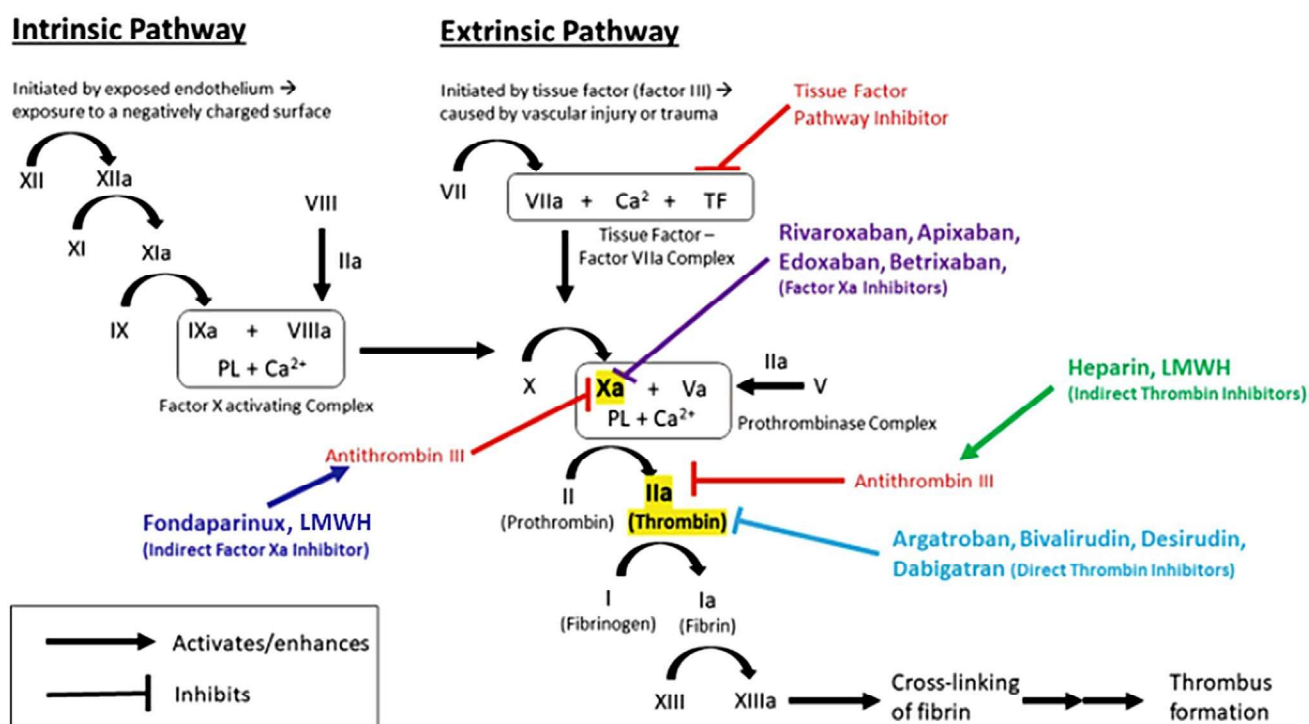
Intrinsic Pathway

Initiated by exposed endothelium → exposure to a negatively charged surface

XII XIIa

XI XIa

VIII

IIa

IX

IXa + VIIIa
PL + Ca$^{2+}$

Factor X activating Complex

Extrinsic Pathway

Initiated by tissue factor (factor III) → caused by vascular injury or trauma

Tissue Factor Pathway Inhibitor

VII

VIIa + Ca$^{2}$ + TF

Tissue Factor – Factor VIIa Complex

Rivaroxaban, Apixaban, Edoxaban, Betrixaban, (Factor Xa Inhibitors)

X

Xa + Va
PL + Ca$^{2+}$

IIa

V

Prothrombinase Complex

Heparin, LMWH (Indirect Thrombin Inhibitors)

Antithrombin III

Antithrombin III

Fondaparinux, LMWH (Indirect Factor Xa Inhibitor)

II (Prothrombin)

IIa (Thrombin)

Argatroban, Bivalirudin, Desirudin, Dabigatran (Direct Thrombin Inhibitors)

I (Fibrinogen)

Ia (Fibrin)

Activates/enhances

Inhibits

XIII XIIIa

Cross-linking of fibrin

Thrombus formation